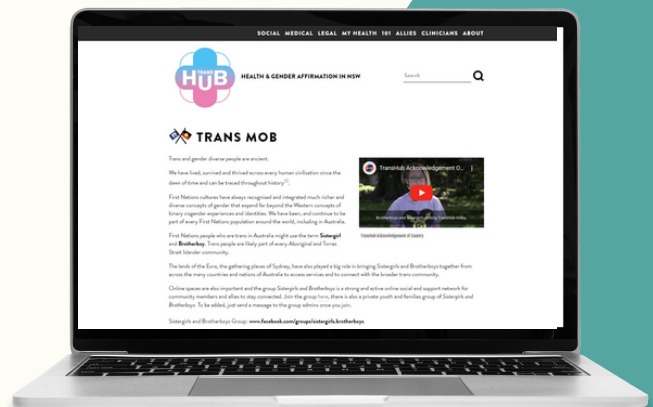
SOCIAL MEDICAL LEGAL MY HEALTH 101 ALLIES CLINICIANS ABOUT

TRANS HUB

HEALTH & GENDER AFFIRMATION IN NSW

Search

TRANS MOB

Trans and gender diverse people are ancient.

We have lived, survived and thrived across every human civilisation since the dawn of time and can be traced throughout history[1].

First Nations cultures have always recognised and integrated much richer and diverse concepts of gender that expand far beyond the Western concepts of binary cisgender experiences and identities. We have been, and continue to be part of every First Nations population around the world, including in Australia.

First Nations people who are trans in Australia might use the term Sistergirl and Brotherboy. Trans people are likely part of every Aboriginal and Torres Strait Islander community.

TransHub Acknowledgement O...

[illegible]

TransHub Acknowledgement of Country

The lands of the Eora, the gathering places of Sydney, have also played a big role in bringing Sistergirls and Brotherboys together from across the many countries and nations of Australia to access services and to connect with the broader trans community.

Online spaces are also important and the group Sistergirls & Brotherboys is a strong and active online social and support network for community members and allies to stay connected. Join the group here, there is also a private youth and families group of Sistergirls and Brotherboys. To be added, just send a message to the group admins once you join.

Sistergirls and Brotherboys Group: www.facebook.com/groups/sistergirls.brotherboys